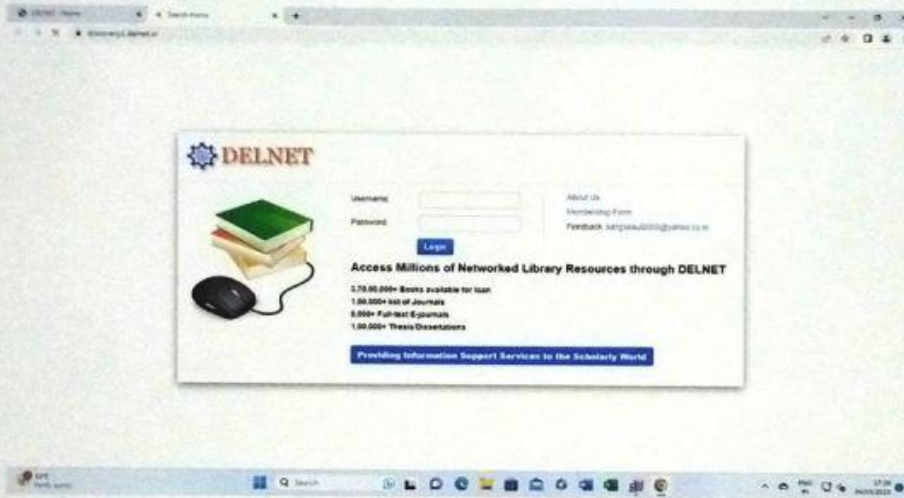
DELNET

Username

Password

Login

About Us

Membership Form

Feedback: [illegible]@yahoo.co.in

Access Millions of Networked Library Resources through DELNET

3,70,00,000+ Books available for loan
1,00,000+ list of Journals
8,000+ Full-text E-journals
1,00,000+ Thesis/Dissertations

Providing Information Support Services to the Scholarly World

Q Search